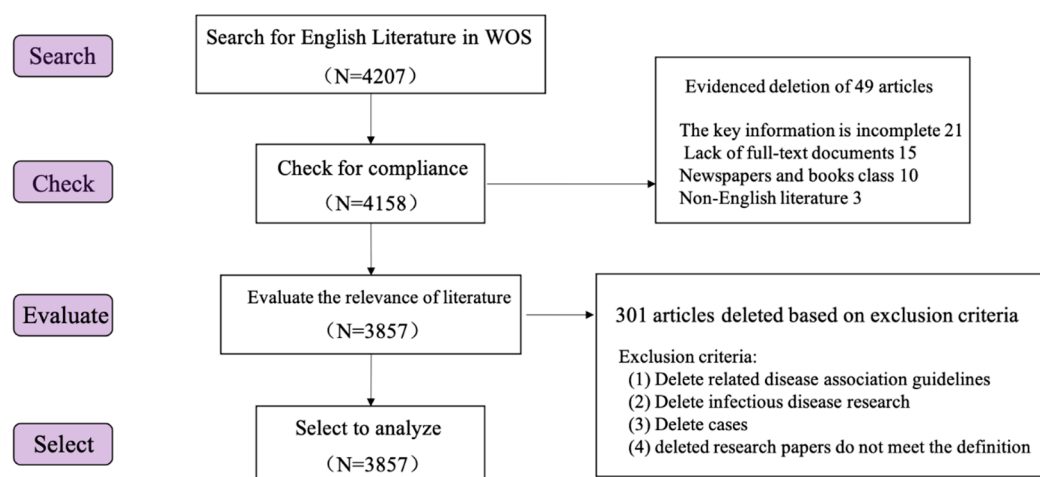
Search

Search for English Literature in WOS
（N=4207）

Evidenced deletion of 49 articles

The key information is incomplete 21
Lack of full-text documents 15
Newspapers and books class 10
Non-English literature 3

Check

Check for compliance
（N=4158）

Evaluate

Evaluate the relevance of literature
（N=3857）

301 articles deleted based on exclusion criteria

Exclusion criteria:
(1) Delete related disease association guidelines
(2) Delete infectious disease research
(3) Delete cases
(4) deleted research papers do not meet the definition

Select

Select to analyze
（N=3857）